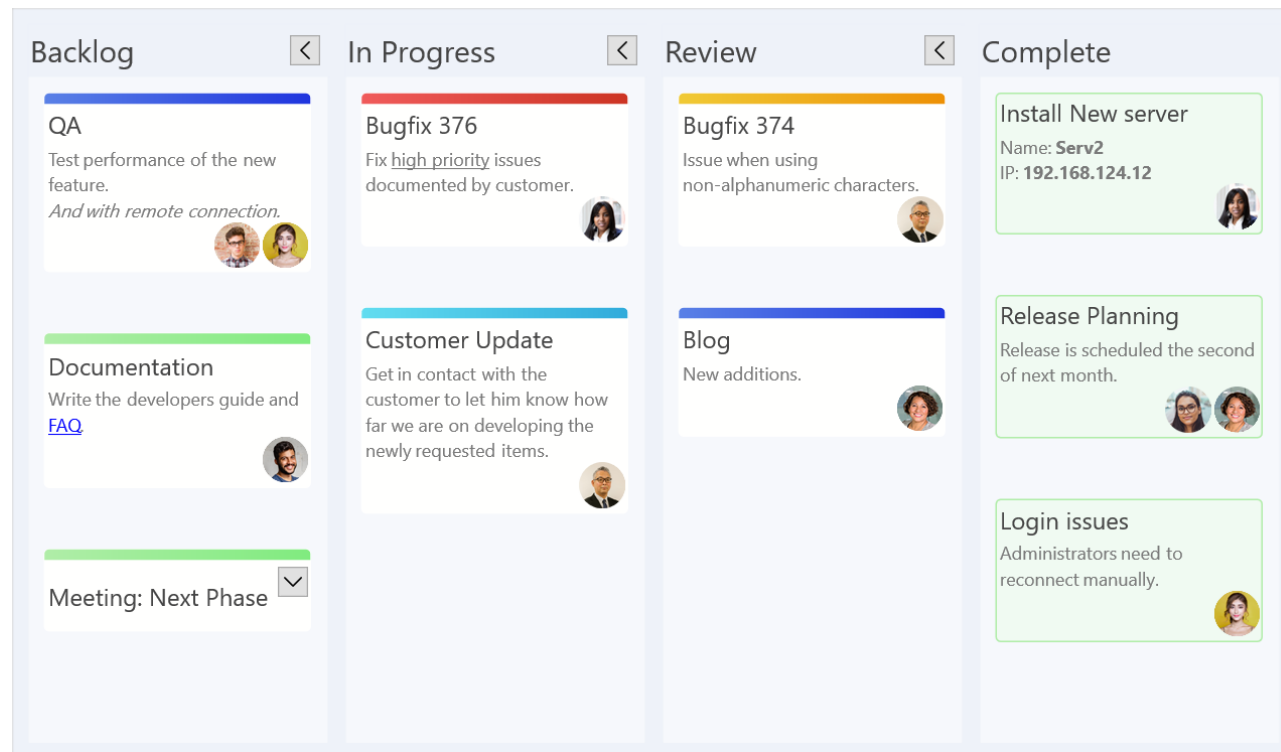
Backlog

QA
Test performance of the new feature.
*And with remote connection.*

Documentation
Write the developers guide and FAQ.

Meeting: Next Phase

In Progress

Bugfix 376
Fix high priority issues documented by customer.

Customer Update
Get in contact with the customer to let him know how far we are on developing the newly requested items.

Review

Bugfix 374
Issue when using non-alphanumeric characters.

Blog
New additions.

Complete

Install New server
Name: **Serv2**
IP: **192.168.124.12**

Release Planning
Release is scheduled the second of next month.

Login issues
Administrators need to reconnect manually.